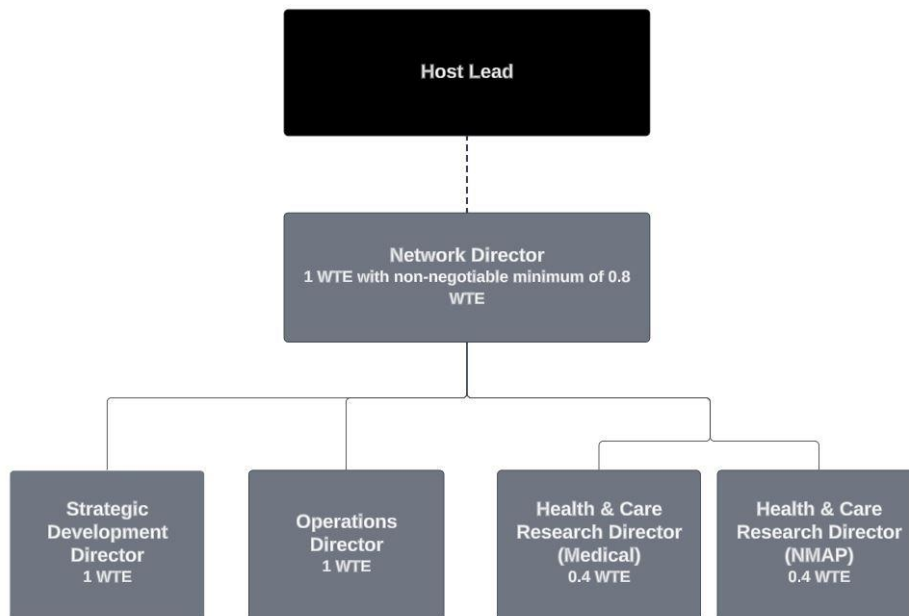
Host Lead

Network Director
1 WTE with non-negotiable minimum of 0.8 WTE

Strategic Development Director
1 WTE

Operations Director
1 WTE

Health & Care Research Director (Medical)
0.4 WTE

Health & Care Research Director (NMAP)
0.4 WTE